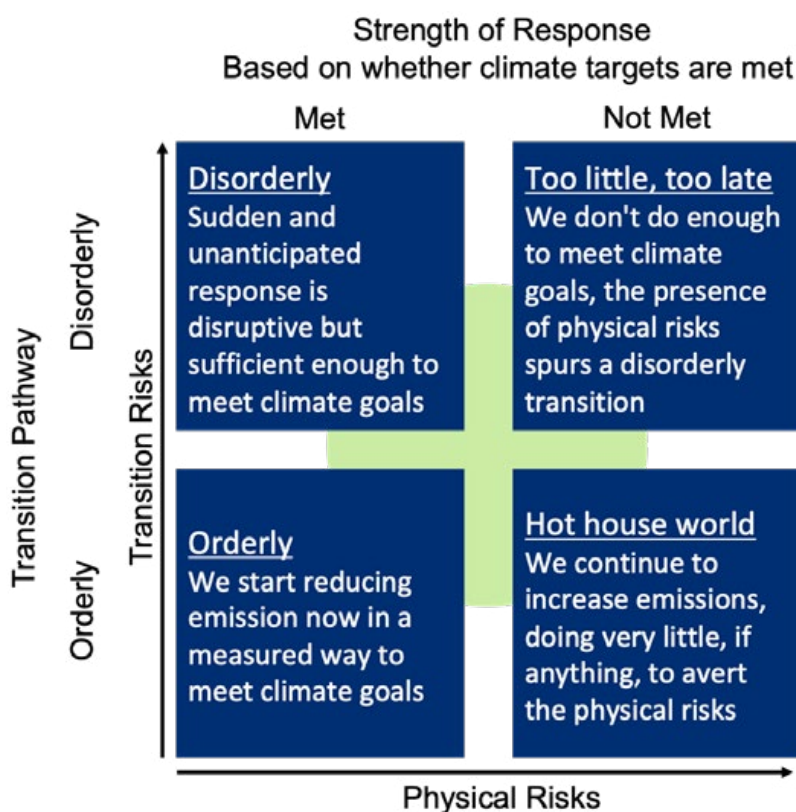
Strength of Response
Based on whether climate targets are met

Met

Not Met

Transition Pathway

Disorderly

Orderly

Transition Risks

Disorderly
Sudden and unanticipated response is disruptive but sufficient enough to meet climate goals

Too little, too late
We don't do enough to meet climate goals, the presence of physical risks spurs a disorderly transition

Orderly
We start reducing emission now in a measured way to meet climate goals

Hot house world
We continue to increase emissions, doing very little, if anything, to avert the physical risks

Physical Risks